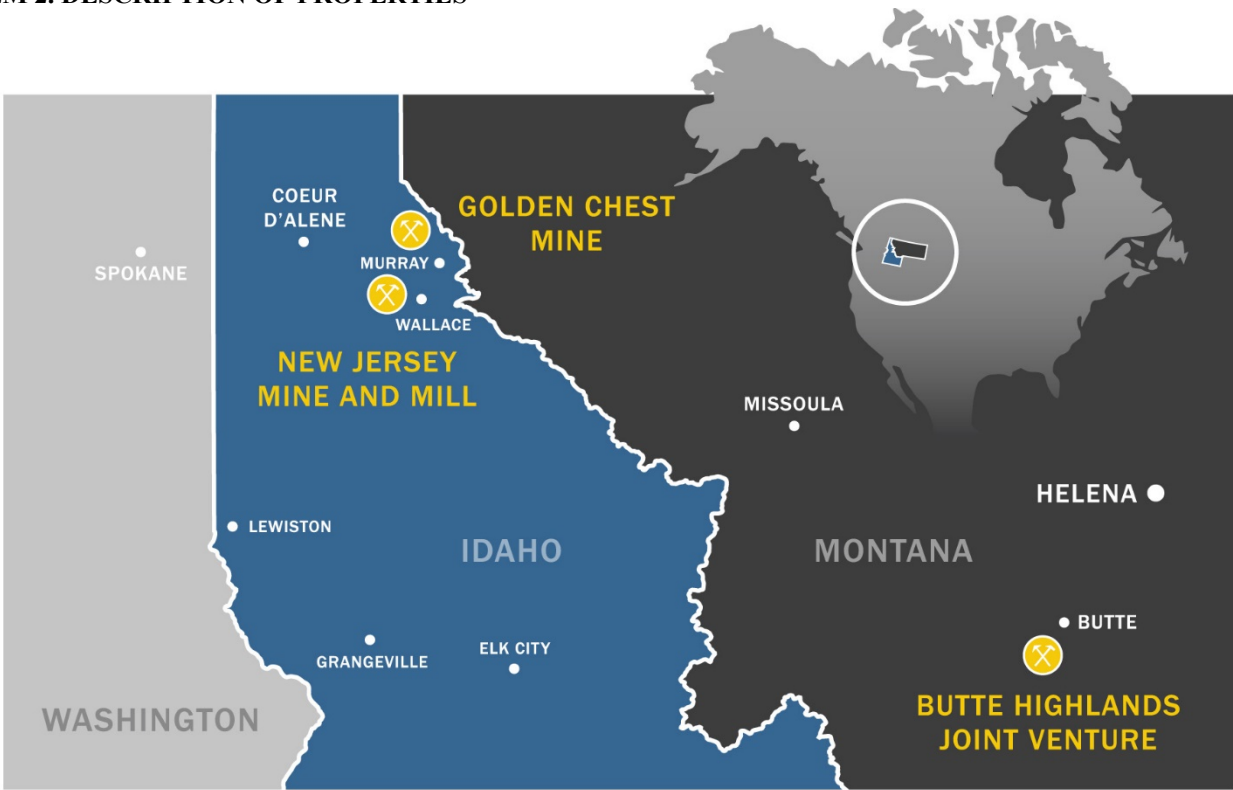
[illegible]M 2. DESCRIPTION OF PROPERTIES

COEUR D'ALENE

GOLDEN CHEST MINE

SPOKANE

MURRAY

WALLACE

NEW JERSEY MINE AND MILL

MISSOULA

HELENA

LEWISTON

IDAHO

MONTANA

BUTTE

GRANGEVILLE

ELK CITY

WASHINGTON

BUTTE HIGHLANDS JOINT VENTURE